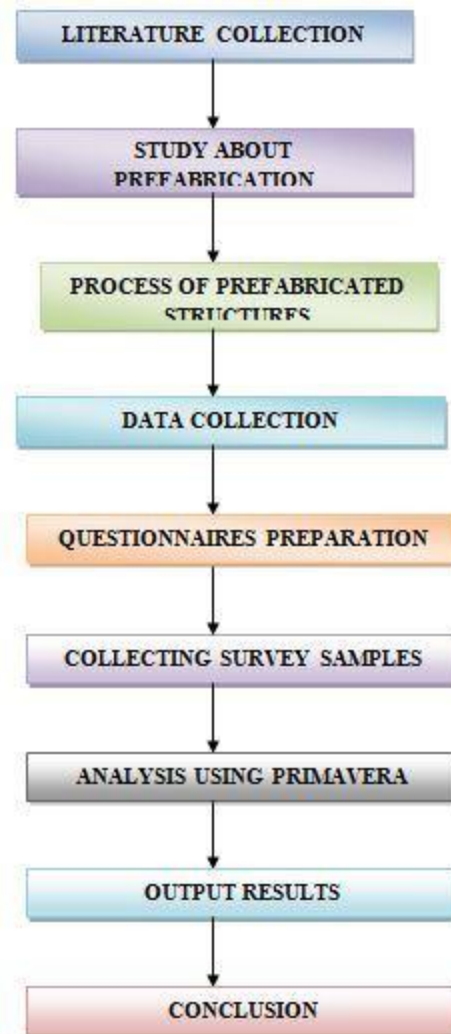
LITERATURE COLLECTION

STUDY ABOUT PREFABRICATION

PROCESS OF PREFABRICATED STRUCTURES

DATA COLLECTION

QUESTIONNAIRES PREPARATION

COLLECTING SURVEY SAMPLES

ANALYSIS USING PRIMAVERA

OUTPUT RESULTS

CONCLUSION